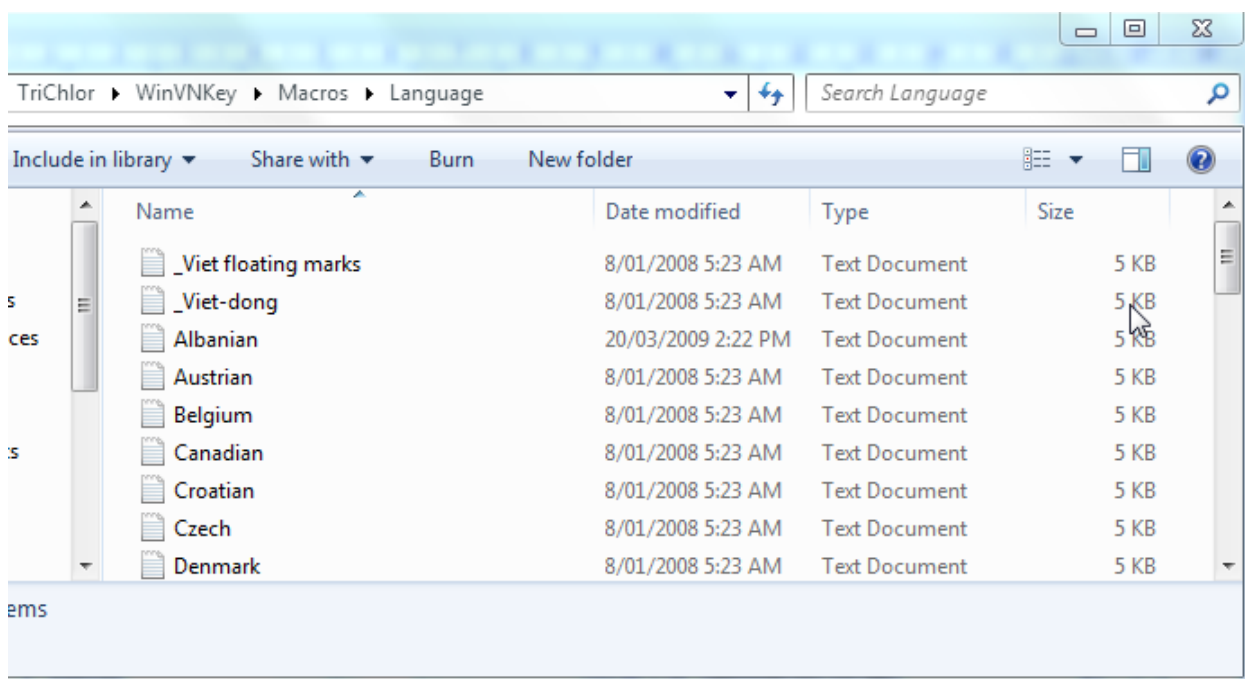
TriChlor ▸ WinVNKey ▸ Macros ▸ Language

Search Language

Include in library ▾ Share with ▾ Burn New folder

s
ces
:s

| Name | Date modified | Type | Size |
|---|---|---|---|
| _Viet floating marks | 8/01/2008 5:23 AM | Text Document | 5 KB |
| _Viet-dong | 8/01/2008 5:23 AM | Text Document | 5 KB |
| Albanian | 20/03/2009 2:22 PM | Text Document | 5 KB |
| Austrian | 8/01/2008 5:23 AM | Text Document | 5 KB |
| Belgium | 8/01/2008 5:23 AM | Text Document | 5 KB |
| Canadian | 8/01/2008 5:23 AM | Text Document | 5 KB |
| Croatian | 8/01/2008 5:23 AM | Text Document | 5 KB |
| Czech | 8/01/2008 5:23 AM | Text Document | 5 KB |
| Denmark | 8/01/2008 5:23 AM | Text Document | 5 KB |

ems